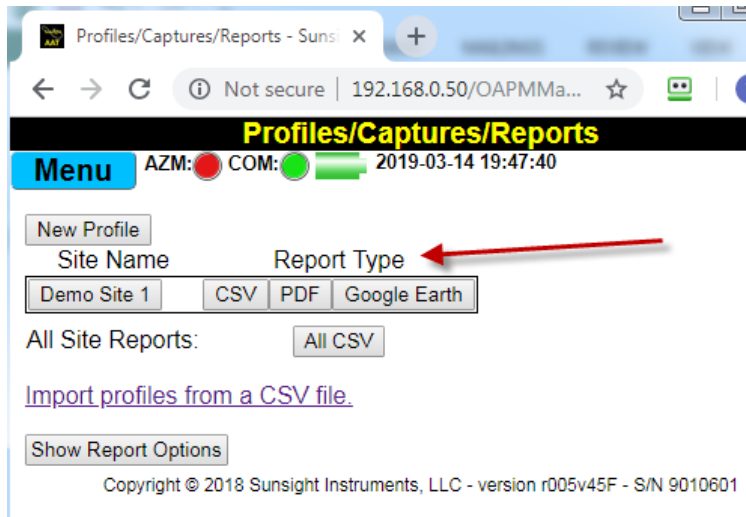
Profiles/Captures/Reports - Sunsi ×

Not secure | 192.168.0.50/OAPMMa...

Profiles/Captures/Reports

Menu

AZM: COM: 2019-03-14 19:47:40

New Profile

Site Name Report Type

| Demo Site 1 | CSV | PDF | Google Earth |
|---|---|---|---|

All Site Reports: All CSV

Import profiles from a CSV file.

Show Report Options

Copyright © 2018 Sunsight Instruments, LLC - version r005v45F - S/N 9010601